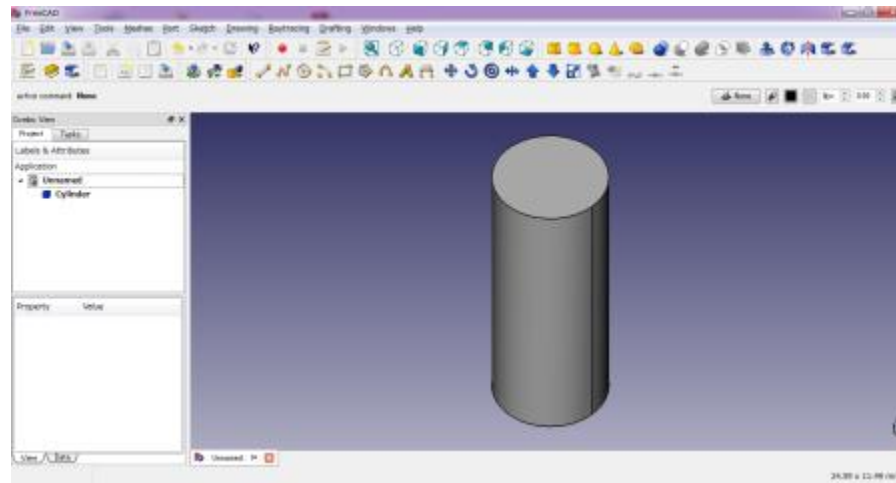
FreeCAD

File Edit View Tools Macro Part Sketch Drawing Raytracing Drafting Windows Help

active command: None

Combo View

Project Tasks

Labels & Attributes

Application

Unnamed

Cylinder

Property Value

View Data

Unnamed

24.38 x 11.49 cm